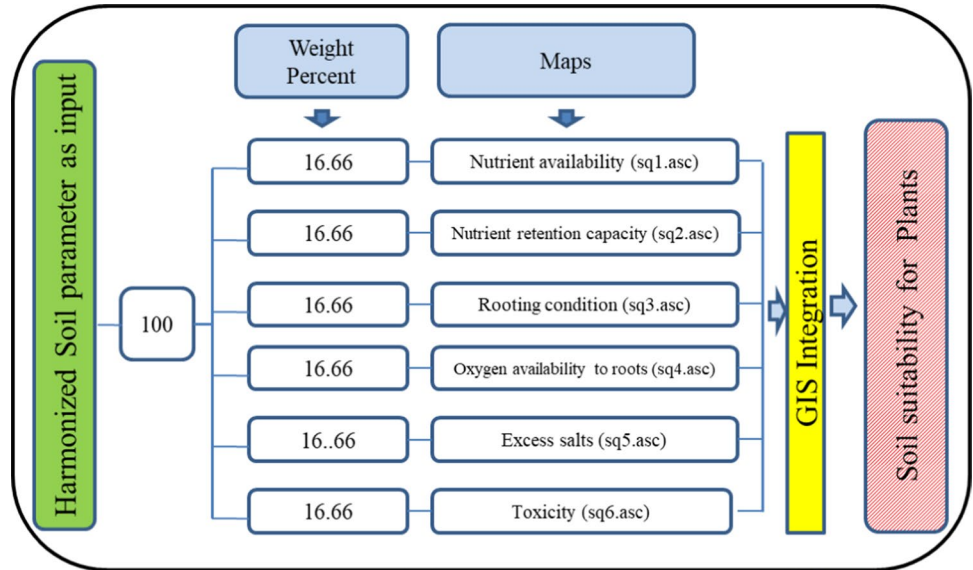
Harmonized Soil parameter as input

Weight Percent

Maps

100

16.66

Nutrient availability (sq1.asc)

16.66

Nutrient retention capacity (sq2.asc)

16.66

Rooting condition (sq3.asc)

16.66

Oxygen availability to roots (sq4.asc)

16..66

Excess salts (sq5.asc)

16.66

Toxicity (sq6.asc)

GIS Integration

Soil suitability for Plants